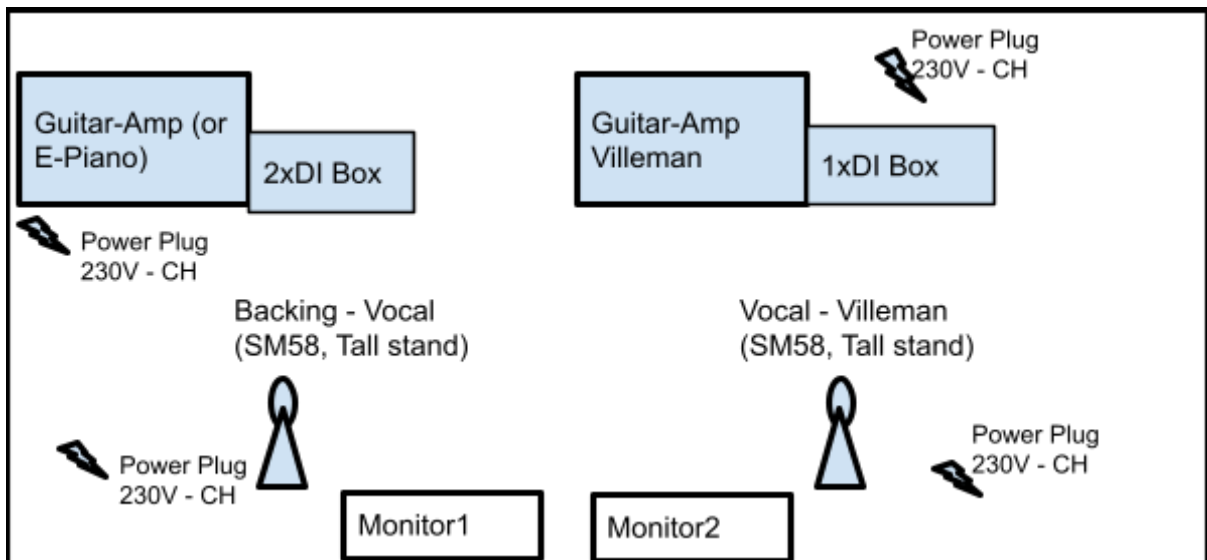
Power Plug
230V - CH

Guitar-Amp (or E-Piano)

2xDI Box

Guitar-Amp Villeman

1xDI Box

Power Plug
230V - CH

Backing - Vocal
(SM58, Tall stand)

Vocal - Villeman
(SM58, Tall stand)

Power Plug
230V - CH

Power Plug
230V - CH

Monitor1

Monitor2